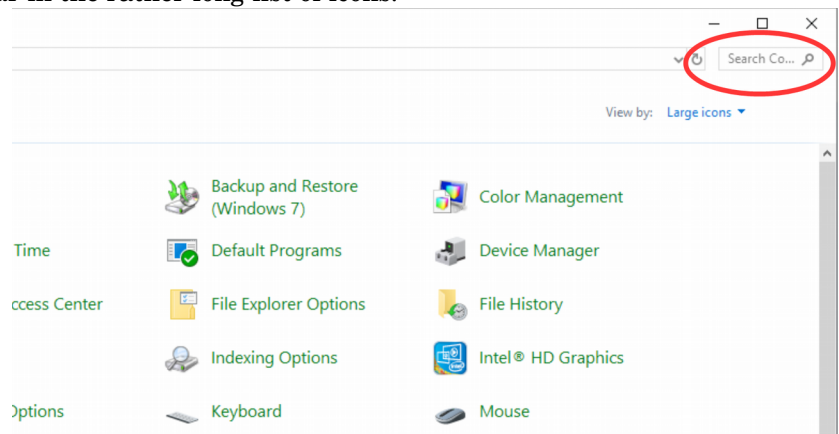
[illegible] in the rather long list of icons.

Search Co...

View by: Large icons

Time

ccess Center

Options

Backup and Restore (Windows 7)

Default Programs

File Explorer Options

Indexing Options

Keyboard

Color Management

Device Manager

File History

Intel® HD Graphics

Mouse